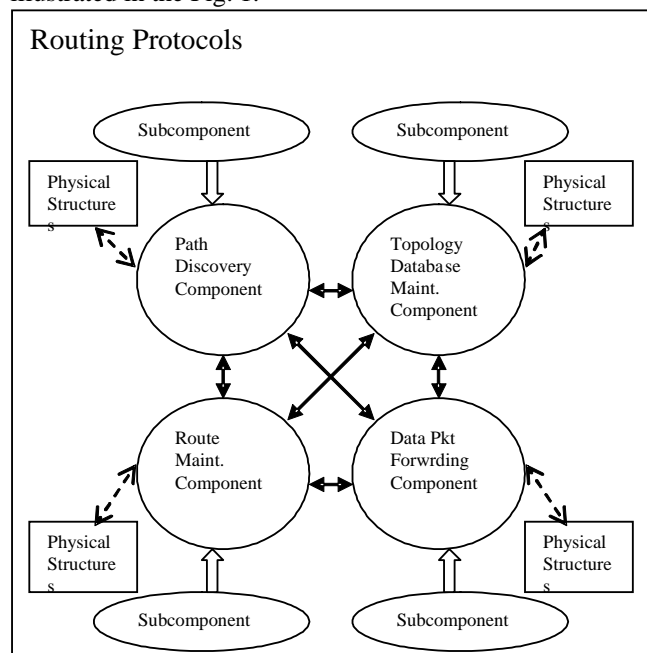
illustrated in the Fig. 1.

Routing Protocols

Subcomponent

Subcomponent

Physical Structures

Path Discovery Component

Topology Database Maint. Component

Physical Structures

Route Maint. Component

Data Pkt Forwrding Component

Physical Structures

Physical Structures

Subcomponent

Subcomponent